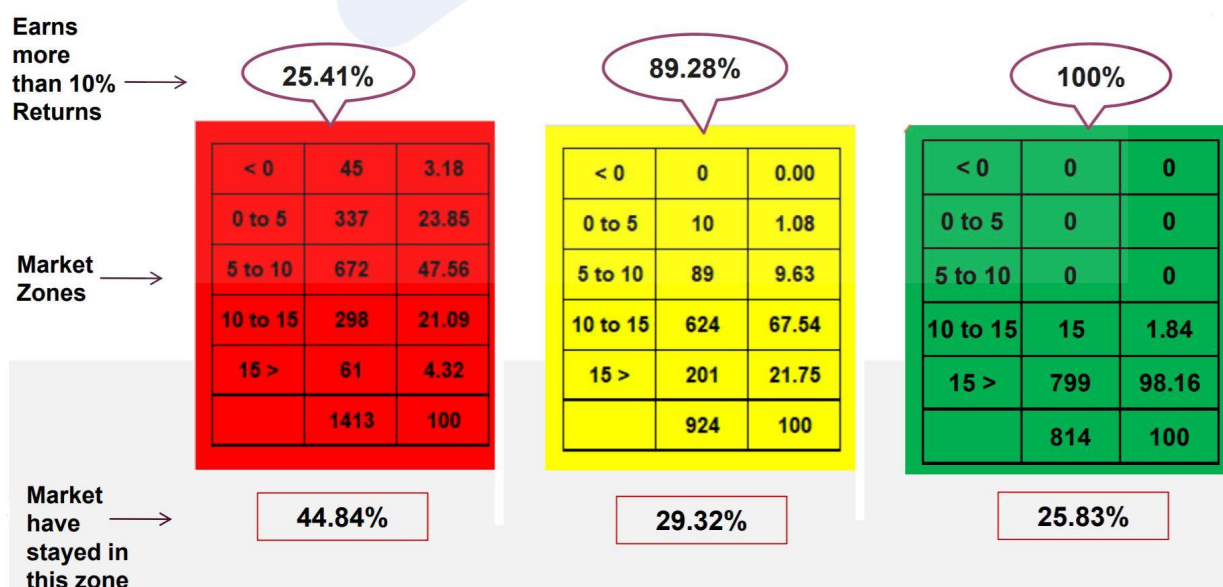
Earns more than 10% Returns

25.41%

| < 0 | 45 | 3.18 |
|---|---|---|
| 0 to 5 | 337 | 23.85 |
| 5 to 10 | 672 | 47.56 |
| 10 to 15 | 298 | 21.09 |
| 15 > | 61 | 4.32 |
|  | 1413 | 100 |

89.28%

| < 0 | 0 | 0.00 |
|---|---|---|
| 0 to 5 | 10 | 1.08 |
| 5 to 10 | 89 | 9.63 |
| 10 to 15 | 624 | 67.54 |
| 15 > | 201 | 21.75 |
|  | 924 | 100 |

100%

| < 0 | 0 | 0 |
|---|---|---|
| 0 to 5 | 0 | 0 |
| 5 to 10 | 0 | 0 |
| 10 to 15 | 15 | 1.84 |
| 15 > | 799 | 98.16 |
|  | 814 | 100 |

Market Zones

Market have stayed in this zone

44.84%

29.32%

25.83%